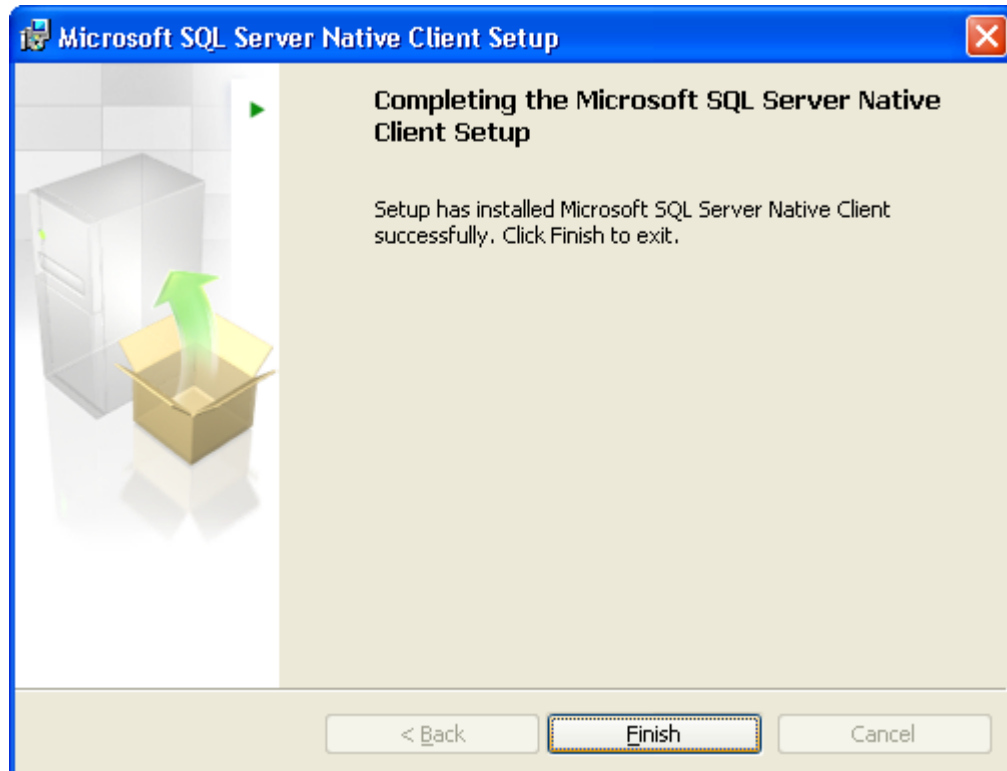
Microsoft SQL Server Native Client Setup

Completing the Microsoft SQL Server Native Client Setup

Setup has installed Microsoft SQL Server Native Client successfully. Click Finish to exit.

< Back
Finish
Cancel